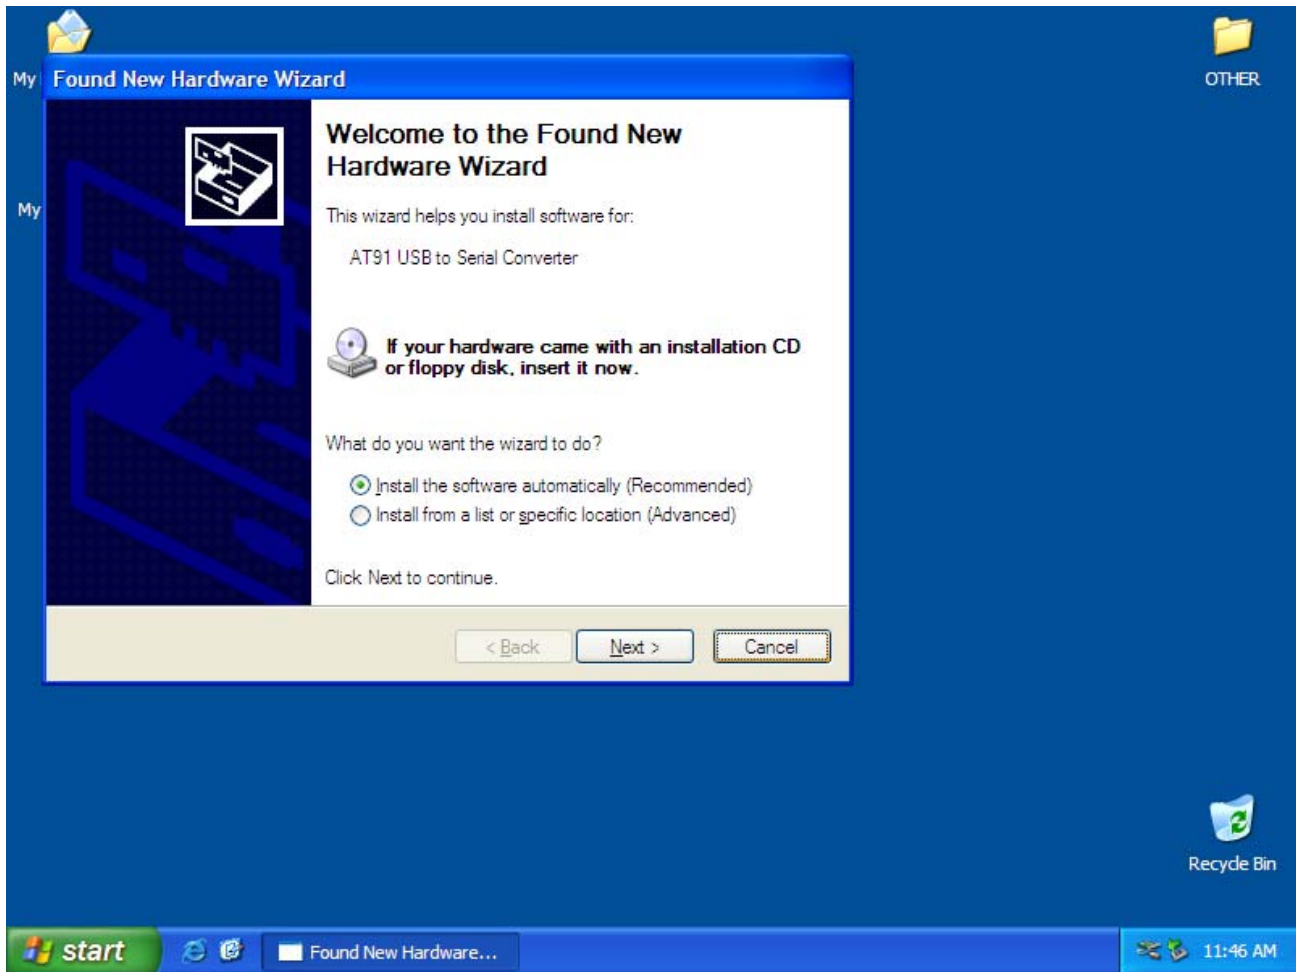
My

Found New Hardware Wizard

OTHER

Welcome to the Found New Hardware Wizard

This wizard helps you install software for:

AT91 USB to Serial Converter

If your hardware came with an installation CD or floppy disk, insert it now.

My

What do you want the wizard to do?

Install the software automatically (Recommended)

Install from a list or specific location (Advanced)

Click Next to continue.

< Back

Next >

Cancel

Recycle Bin

start

Found New Hardware...

11:46 AM